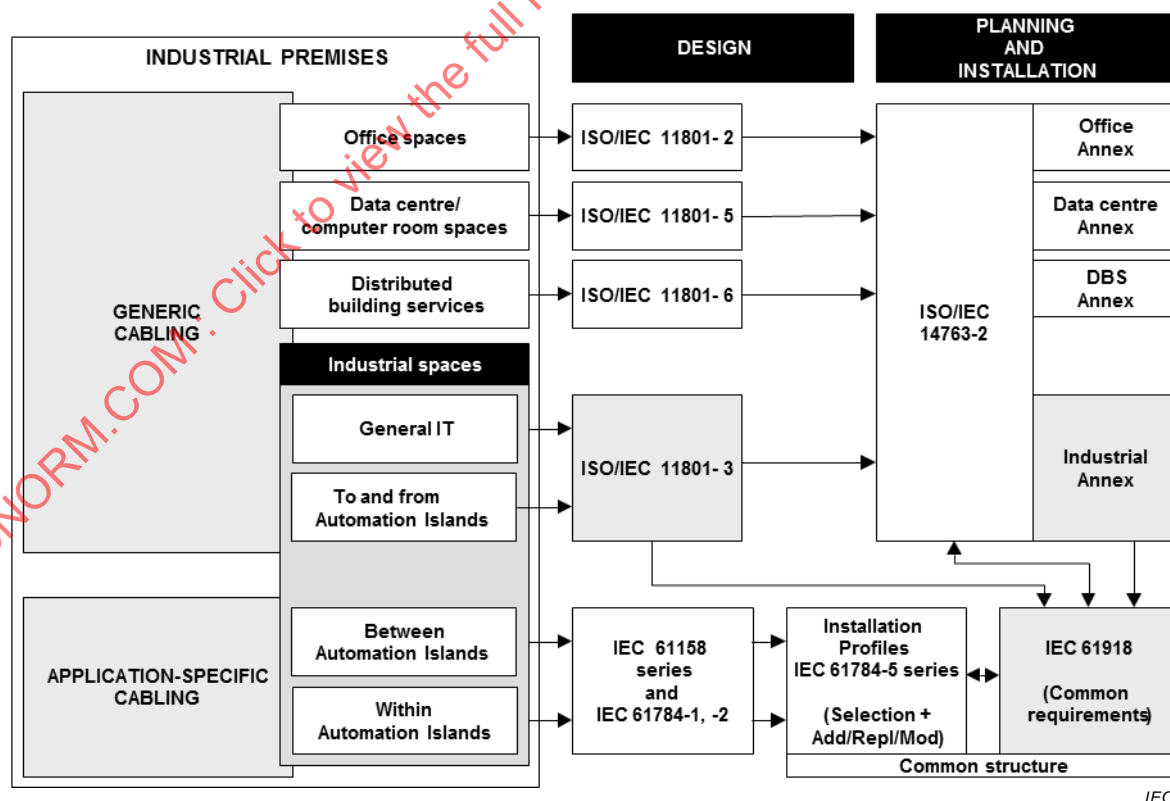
INDUSTRIAL PREMISES

DESIGN

PLANNING AND INSTALLATION

GENERIC CABLING

Office spaces

ISO/IEC 11801- 2

Office Annex

Data centre/ computer room spaces

ISO/IEC 11801- 5

Data centre Annex

Distributed building services

ISO/IEC 11801- 6

DBS Annex

ISO/IEC 14763-2

Industrial spaces

General IT

To and from Automation Islands

ISO/IEC 11801- 3

Industrial Annex

APPLICATION-SPECIFIC CABLING

Between Automation Islands

Within Automation Islands

IEC 61158 series and IEC 61784-1, -2

Installation Profiles IEC 61784-5 series

(Selection + Add/Repl/Mod)

IEC 61918

(Common requirements)

Common structure

IEC

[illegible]NORM.COM : Click to view the full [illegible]